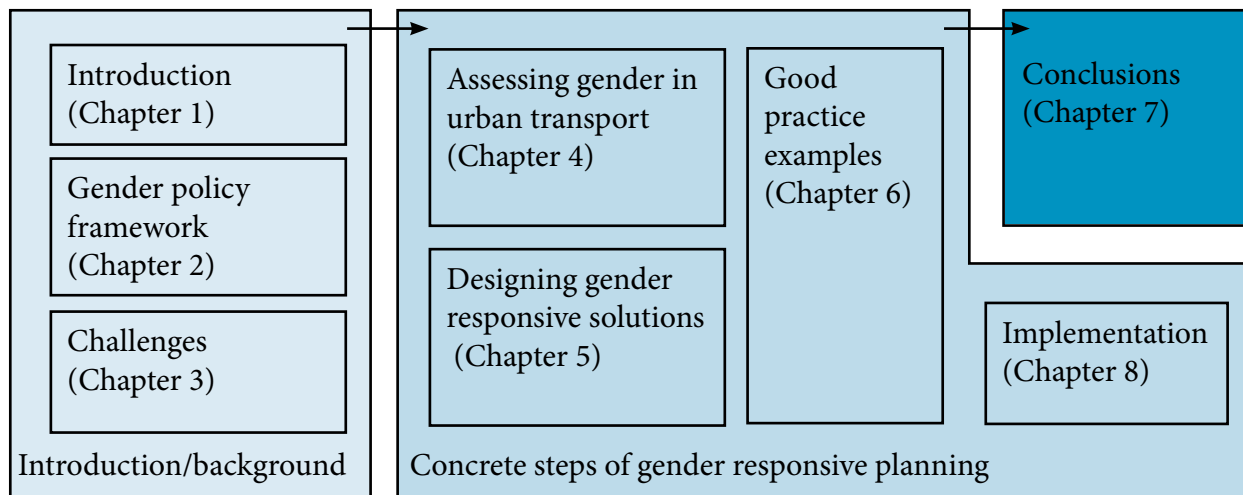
Introduction
(Chapter 1)

Gender policy framework
(Chapter 2)

Challenges
(Chapter 3)

Introduction/background

Assessing gender in urban transport
(Chapter 4)

Designing gender responsive solutions
(Chapter 5)

Good practice examples
(Chapter 6)

Conclusions
(Chapter 7)

Implementation
(Chapter 8)

Concrete steps of gender responsive planning